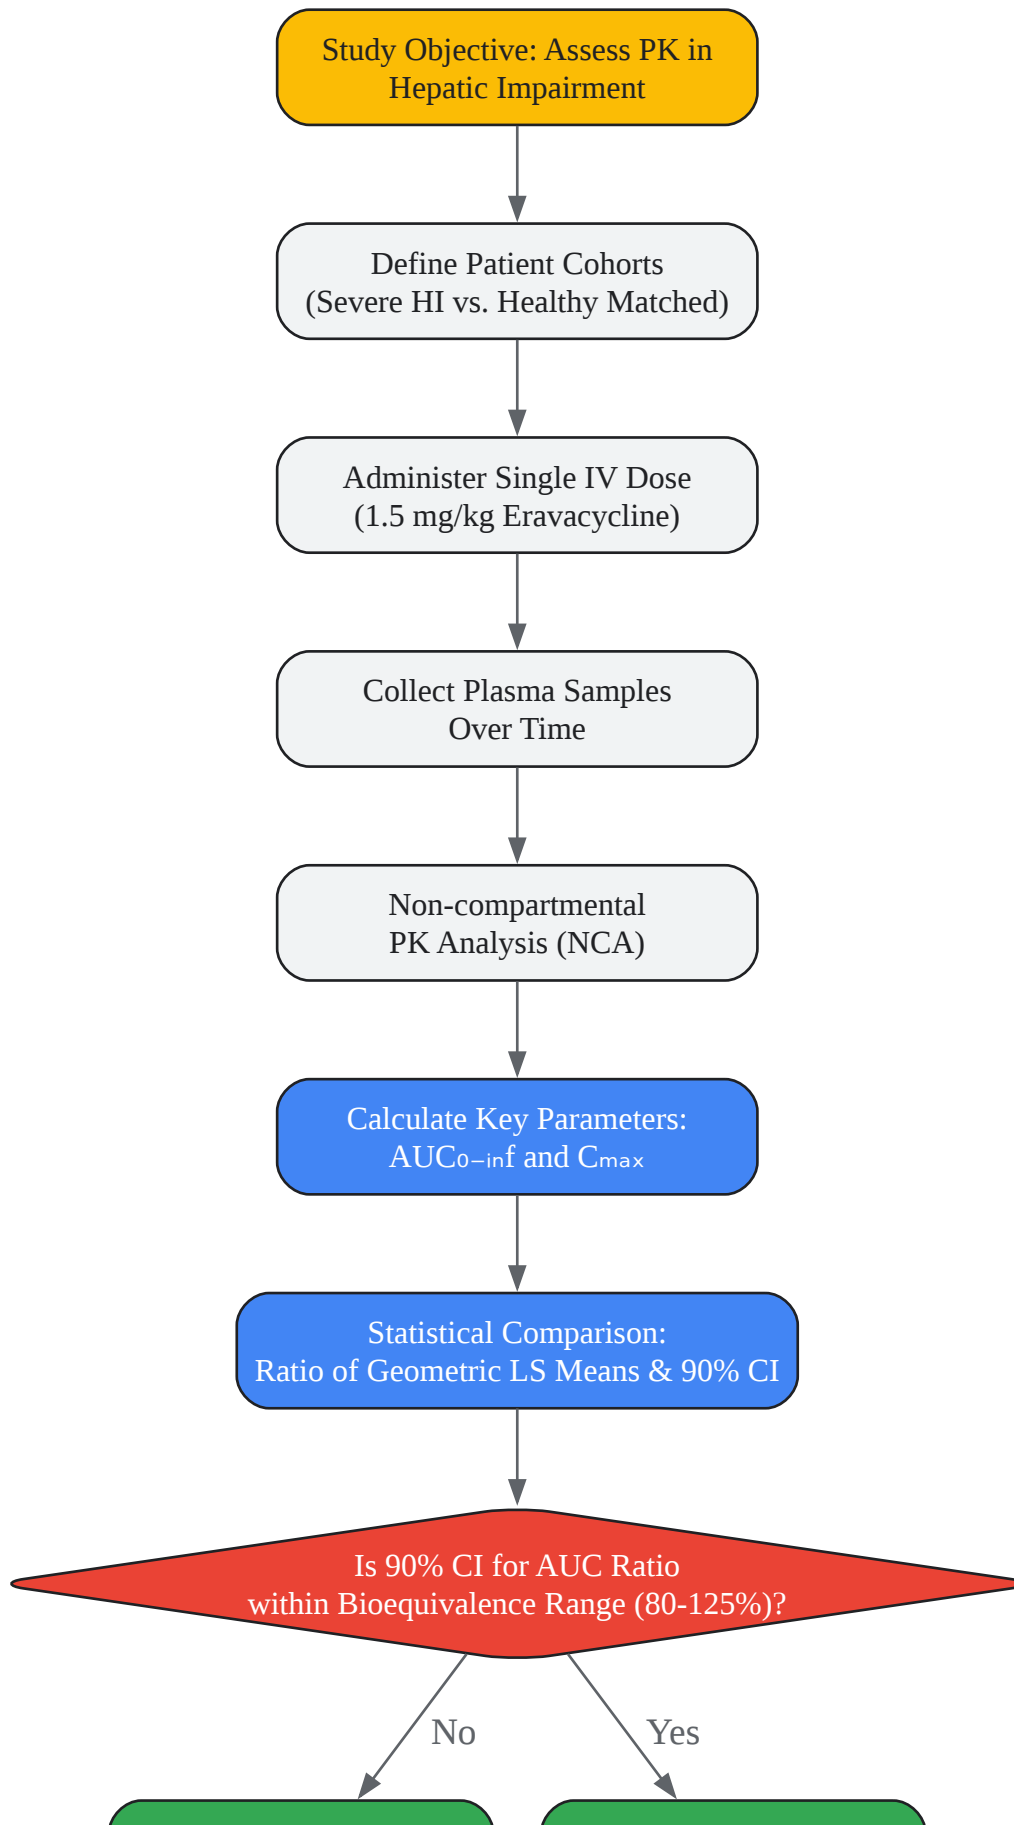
Study Objective: Assess PK in Hepatic Impairment

Define Patient Cohorts (Severe HI vs. Healthy Matched)

Administer Single IV Dose (1.5 mg/kg Eravacycline)

Collect Plasma Samples Over Time

Non-compartmental PK Analysis (NCA)

Calculate Key Parameters: $AUC_{0-inf}$ and $C_{max}$

Statistical Comparison: Ratio of Geometric LS Means & 90% CI

Is 90% CI for AUC Ratio within Bioequivalence Range (80-125%)?

No

Yes